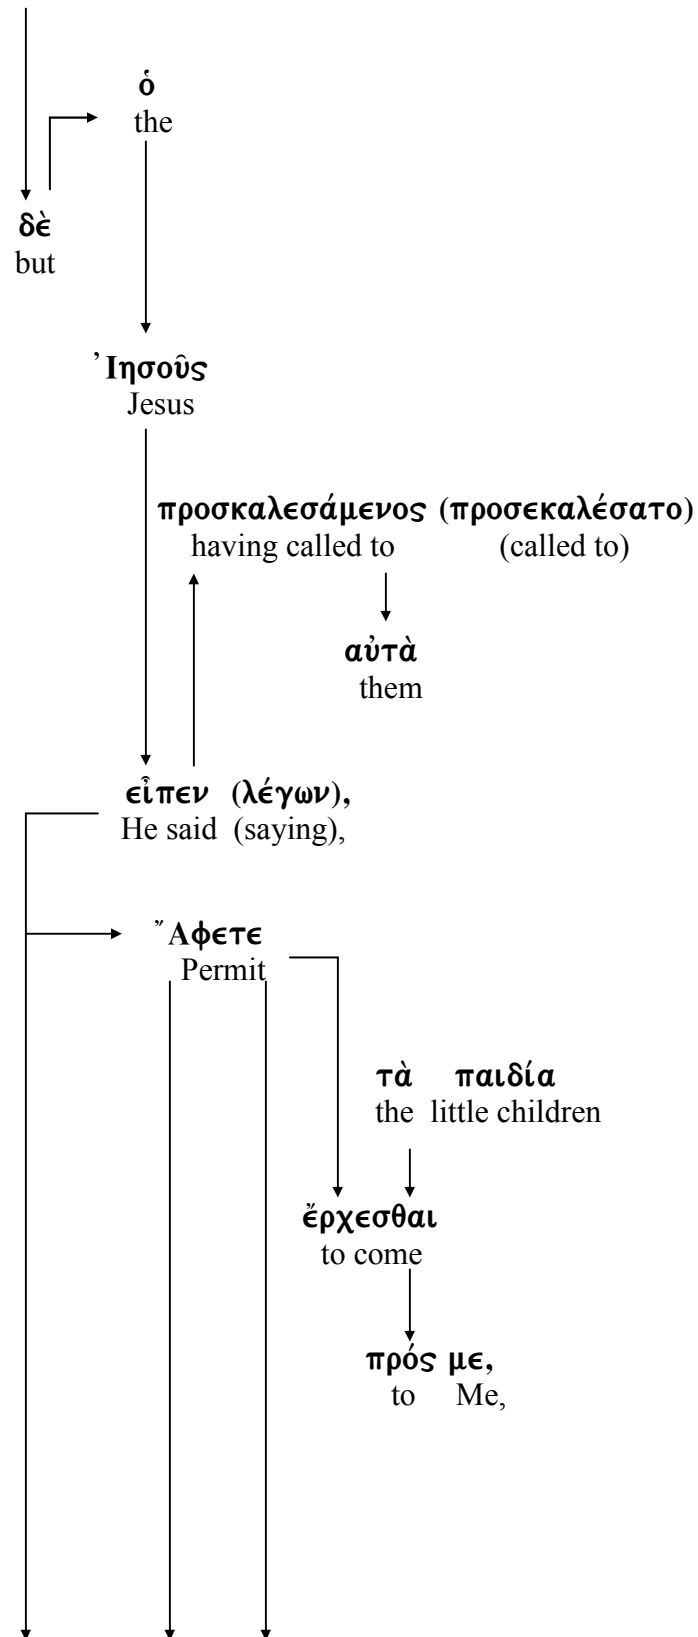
ὁ
the

δὲ
but

Ἰησοῦς
Jesus

προσκαλεσάμενος (προσεκαλέσατο)
having called to (called to)

αὐτὰ
them

εἶπεν (λέγων),
He said (saying),

Ἄφετε
Permit

τὰ παιδία
the little children

ἔρχεσθαι
to come

πρός με,
to Me,